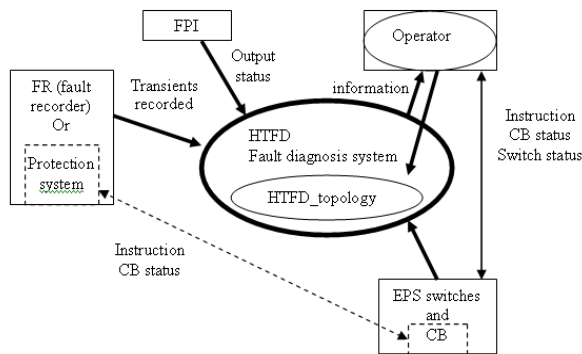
FPI

Operator

Output status

FR (fault recorder) Or

Transients recorded

information

Protection system

HTFD
Fault diagnosis system

HTFD_topology

Instruction
CB status
Switch status

Instruction
CB status

EPS switches and
CB